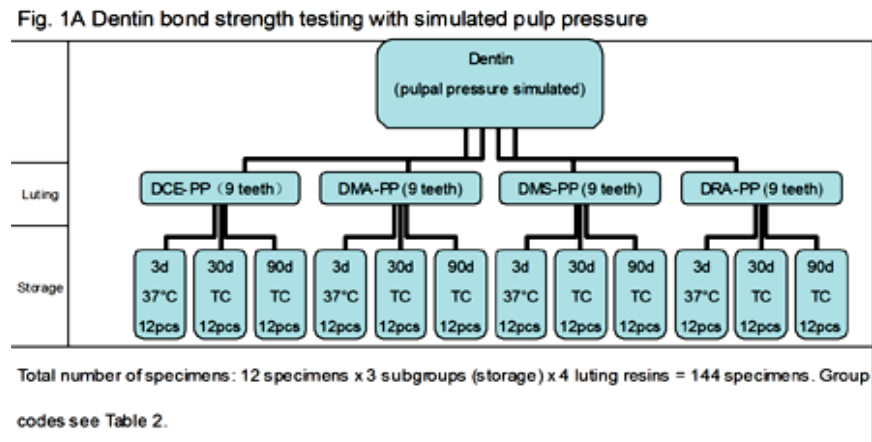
Fig. 1A Dentin bond strength testing with simulated pulp pressure

Dentin
(pulpal pressure simulated)

Luting

DCE-PP (9 teeth)

DMA-PP (9 teeth)

DMS-PP (9 teeth)

DRA-PP (9 teeth)

Storage

3d 37°C 12pcs

30d TC 12pcs

90d TC 12pcs

3d 37°C 12pcs

30d TC 12pcs

90d TC 12pcs

3d 37°C 12pcs

30d TC 12pcs

90d TC 12pcs

3d 37°C 12pcs

30d TC 12pcs

90d TC 12pcs

Total number of specimens: 12 specimens x 3 subgroups (storage) x 4 luting resins = 144 specimens. Group codes see Table 2.